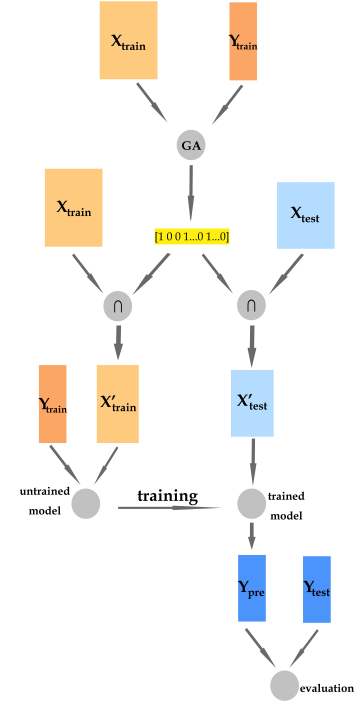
$X_{train}$

$Y_{train}$

GA

$X_{train}$

[1 0 0 1...0 1...0]

$X_{test}$

$\cap$

$\cap$

$Y_{train}$

$X'_{train}$

$X'_{test}$

untrained model

training

trained model

$Y_{pre}$

$Y_{test}$

evaluation